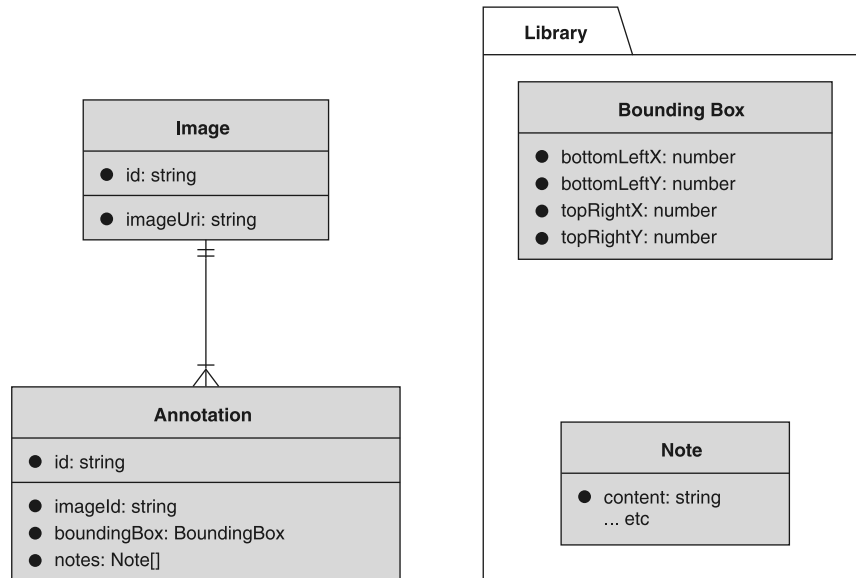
Image

● id: string

● imageUri: string

Annotation

● id: string

● imageId: string
● boundingBox: BoundingBox
● notes: Note[]

Library

Bounding Box

● bottomLeftX: number
● bottomLeftY: number
● topRightX: number
● topRightY: number

Note

● content: string
... etc